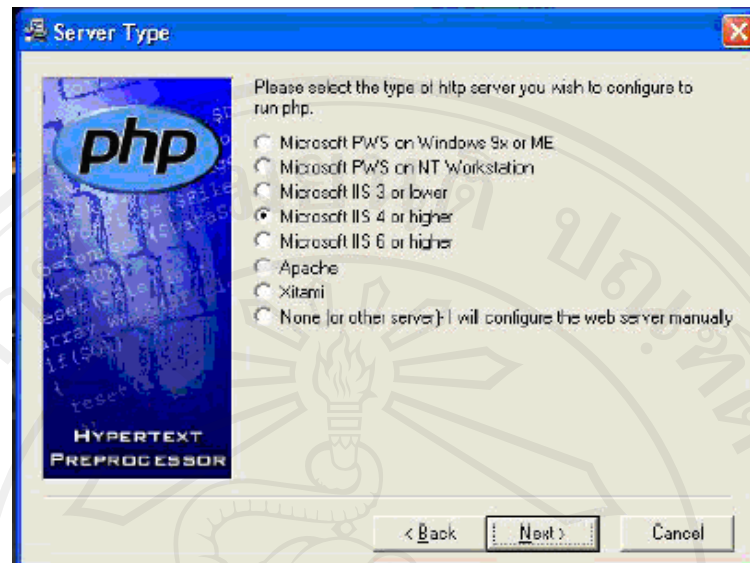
Server Type

php

HYPERTEXT PREPROCESSOR

Please select the type of http server you wish to configure to run php.

Microsoft PWS on Windows 9x or ME
Microsoft PWS on NT Workstation
Microsoft IIS 3 or lower
Microsoft IIS 4 or higher
Microsoft IIS 6 or higher
Apache
Xitami
None (or other server)- I will configure the web server manually

< Back
Next >
Cancel